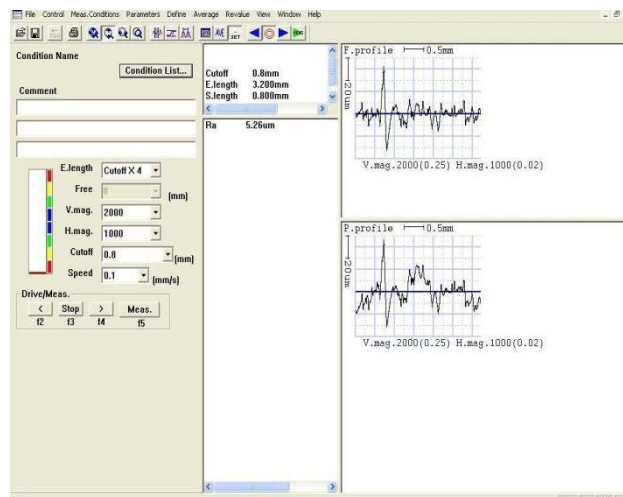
File Control Meas.Conditions Parameters Define Average Revalue View Window Help

Condition Name

Condition List...

Comment

E.length Cutoff X 4

Free 8 [mm]

V.mag. 2000

H.mag. 1000

Cutoff 0.8 [mm]

Speed 0.1 [mm/s]

Drive/Meas.

< Stop > Meas.

f2 f3 f4 f5

Cutoff 0.8mm
E.length 3.200mm
S.length 0.800mm

Ra 5.26um

F.profile 0.5mm

20um

V.mag.2000(0.25) H.mag.1000(0.02)

P.profile 0.5mm

20um

V.mag.2000(0.25) H.mag.1000(0.02)